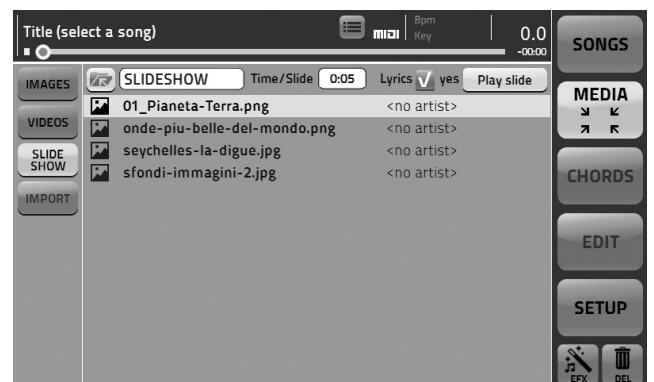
Title (select a song)

MIDI

Bpm
Key

0.0
-00:00

SONGS

IMAGES

VIDEOS

SLIDE SHOW

IMPORT

SLIDESHOW

Time/Slide 0:05

Lyrics yes

Play slide

01_Pianeta-Terra.png <no artist>
onde-piu-belle-del-mondo.png <no artist>
seychelles-la-digue.jpg <no artist>
sfondi-immagini-2.jpg <no artist>

MEDIA

CHORDS

EDIT

SETUP

EFX

DEL